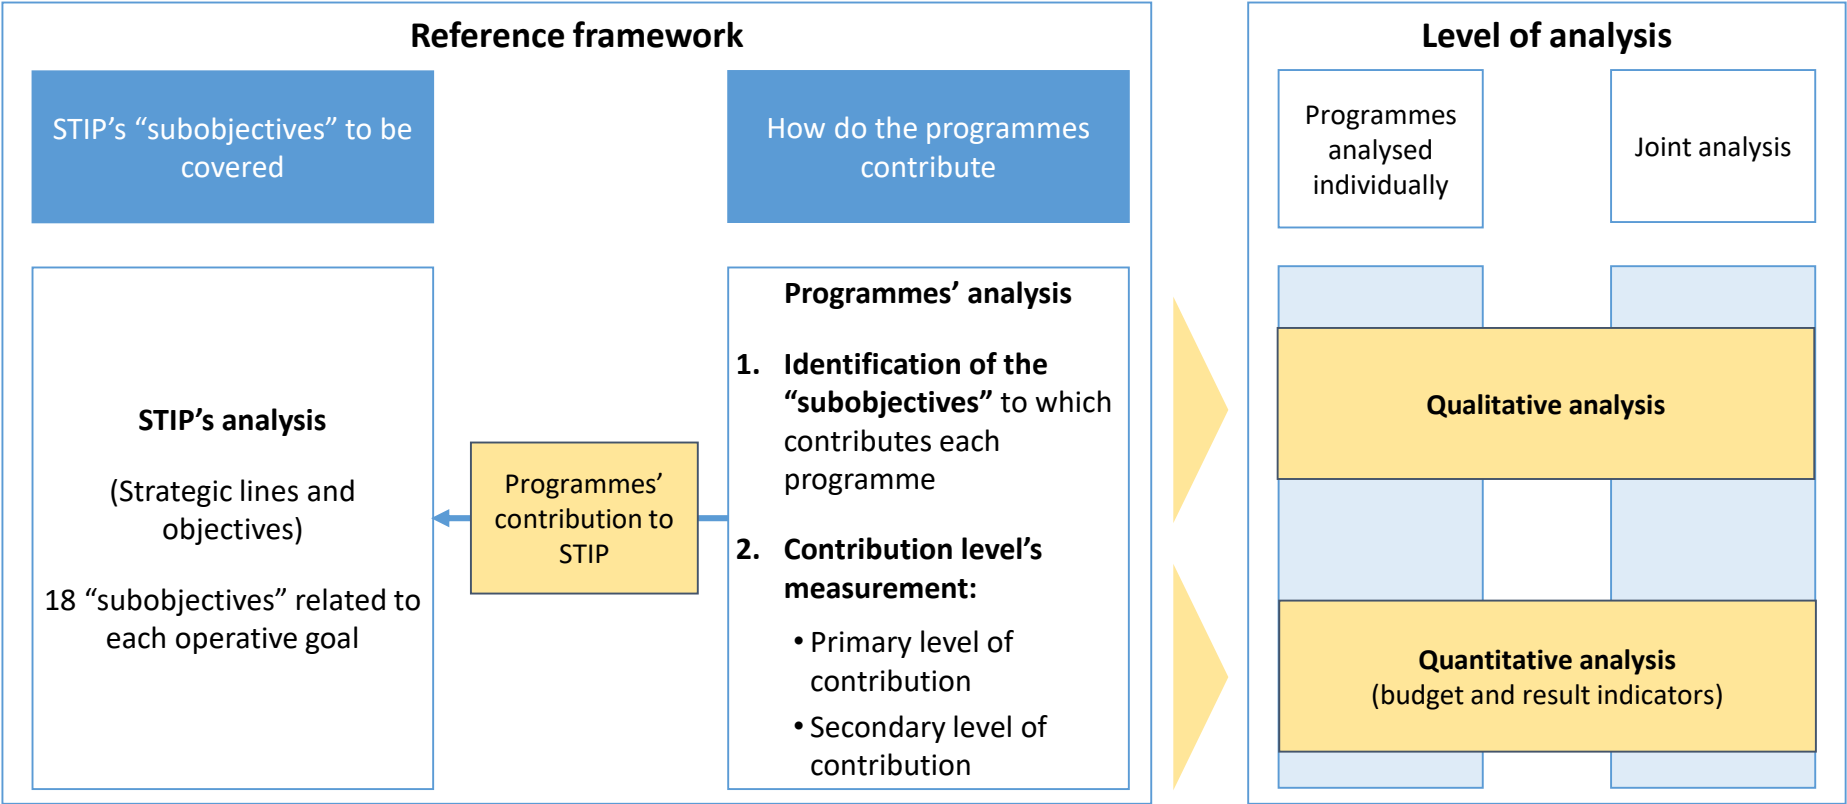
Reference framework

STIP's "subobjectives" to be covered

How do the programmes contribute

STIP's analysis

(Strategic lines and objectives)

18 "subobjectives" related to each operative goal

Programmes' contribution to STIP

Programmes' analysis

1. Identification of the "subobjectives" to which contributes each programme

2. Contribution level's measurement:

• Primary level of contribution

• Secondary level of contribution

Level of analysis

Programmes analysed individually

Joint analysis

Qualitative analysis

Quantitative analysis
(budget and result indicators)